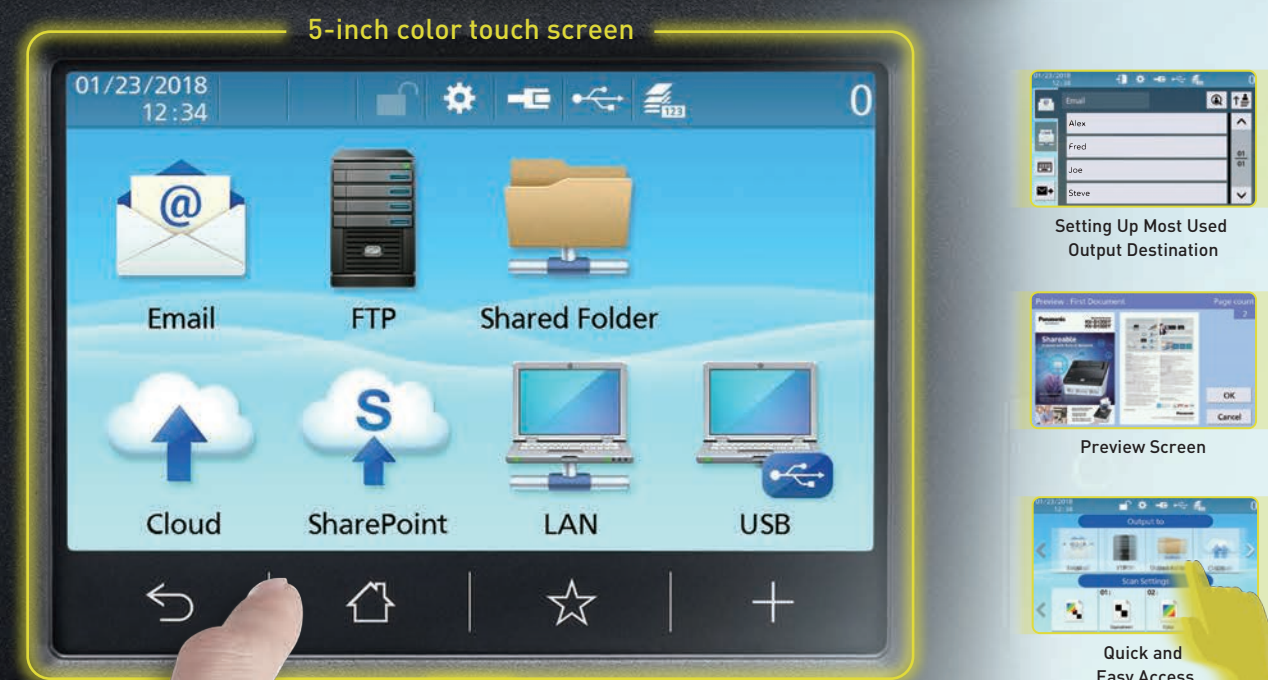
5-inch color touch screen

01/23/2018
12:34

0

Email

FTP

Shared Folder

Cloud

SharePoint

LAN

USB

01/23/2018
12:34

Email

Alex

Fred

Joe

Steve

01
01

Setting Up Most Used Output Destination

Preview : First Document

Page count
2

Shareable

OK

Cancel

Preview Screen

01/23/2018
12:34

Output to

Scan Settings

01:

02:

Quick and Easy Access